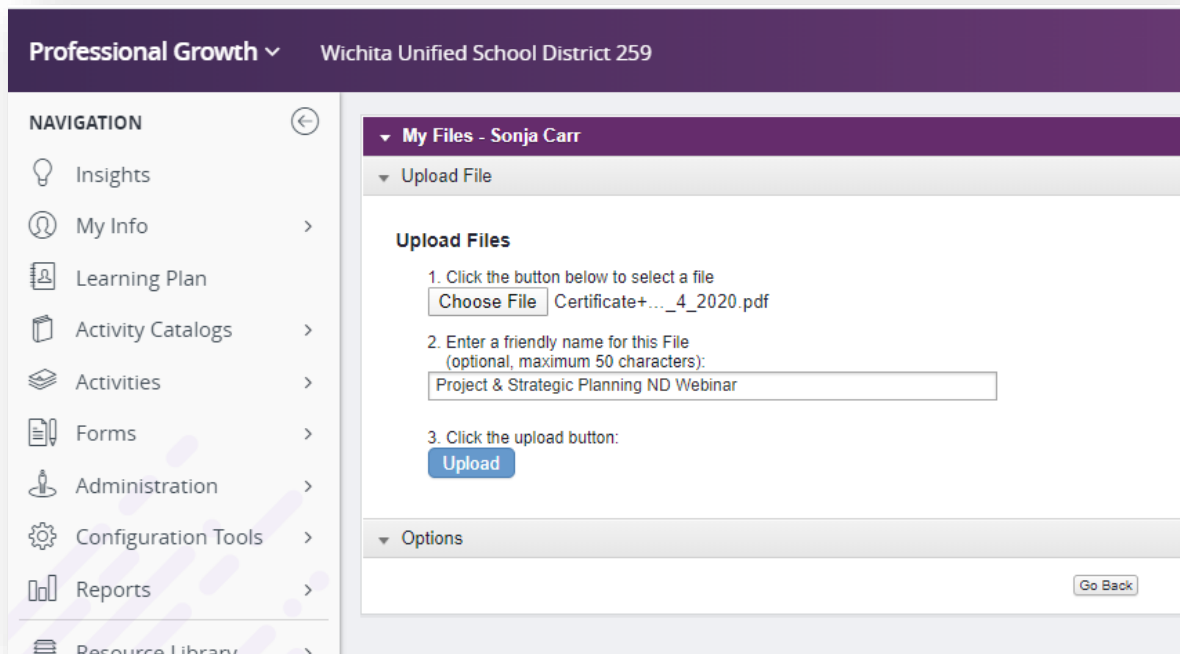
Professional Growth ⌄ Wichita Unified School District 259

NAVIGATION

Insights

My Info >

Learning Plan

Activity Catalogs >

Activities >

Forms >

Administration >

Configuration Tools >

Reports >

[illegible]

My Files - Sonja Carr

Upload File

Upload Files

1. Click the button below to select a file

Choose File Certificate+..._4_2020.pdf

2. Enter a friendly name for this File (optional, maximum 50 characters):

Project & Strategic Planning ND Webinar

3. Click the upload button:

Upload

Options

Go Back